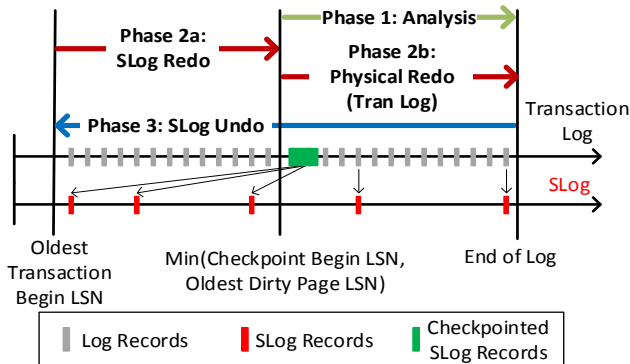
Phase 1: Analysis

Phase 2a: SLog Redo

Phase 2b: Physical Redo (Tran Log)

Phase 3: SLog Undo

Transaction Log

SLog

Oldest Transaction Begin LSN

Min(Checkpoint Begin LSN, Oldest Dirty Page LSN)

End of Log

Log Records

SLog Records

Checkpointed SLog Records